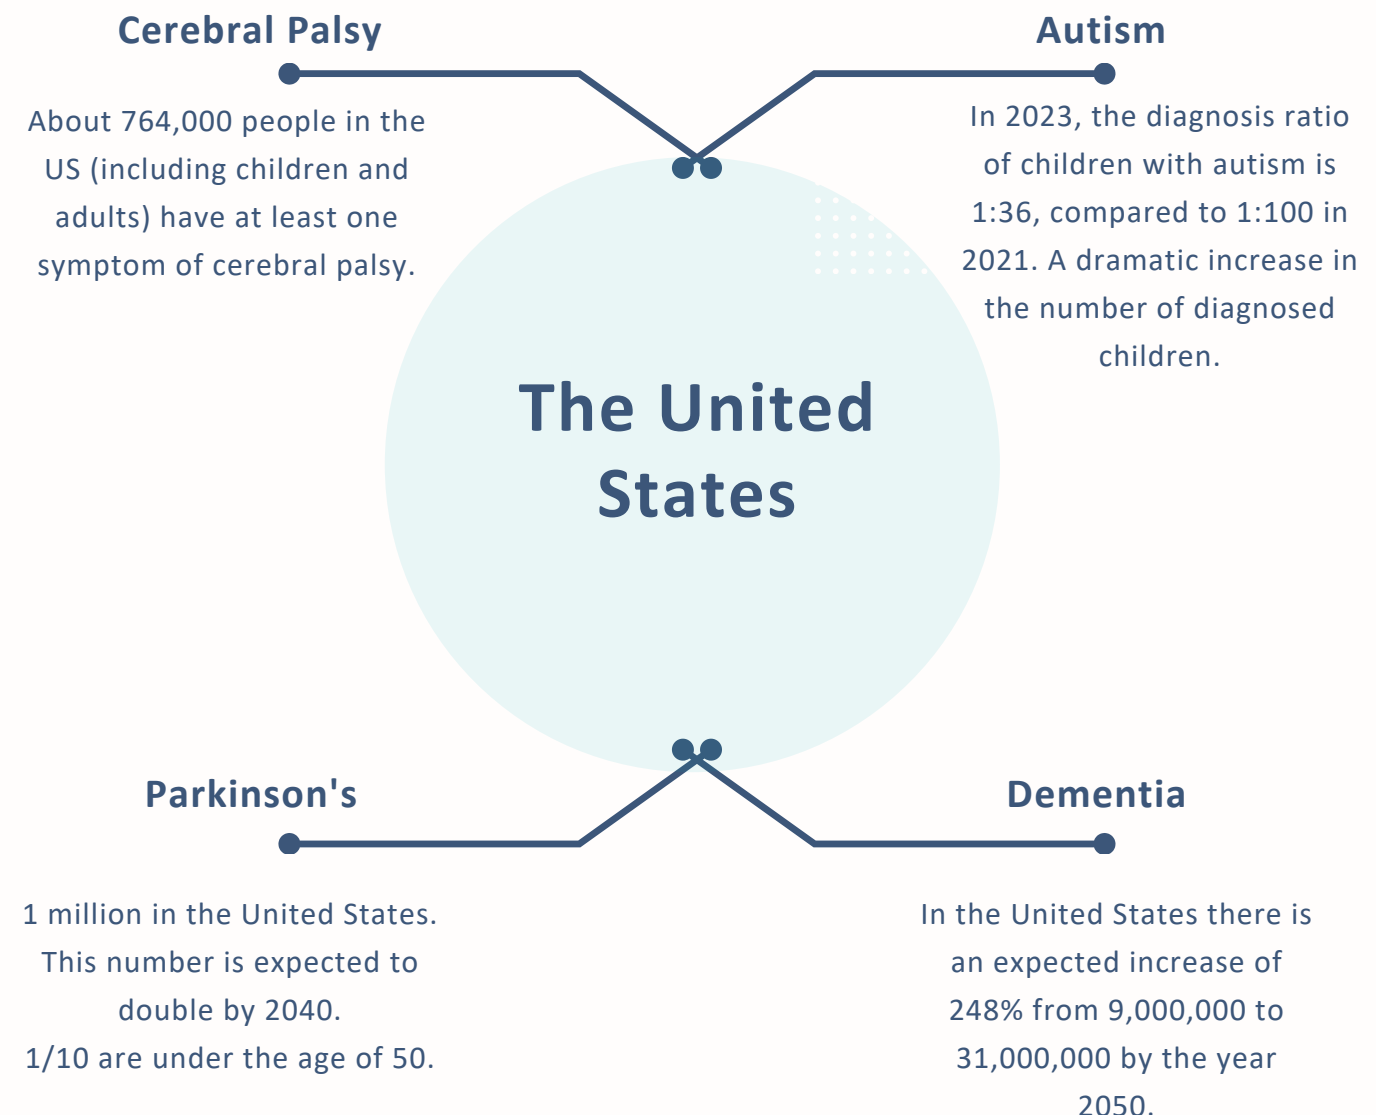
Cerebral Palsy

About 764,000 people in the US (including children and adults) have at least one symptom of cerebral palsy.

Autism

In 2023, the diagnosis ratio of children with autism is 1:36, compared to 1:100 in 2021. A dramatic increase in the number of diagnosed children.

The United States

Parkinson's

1 million in the United States. This number is expected to double by 2040.
1/10 are under the age of 50.

Dementia

In the United States there is an expected increase of 248% from 9,000,000 to 31,000,000 by the year 2050.